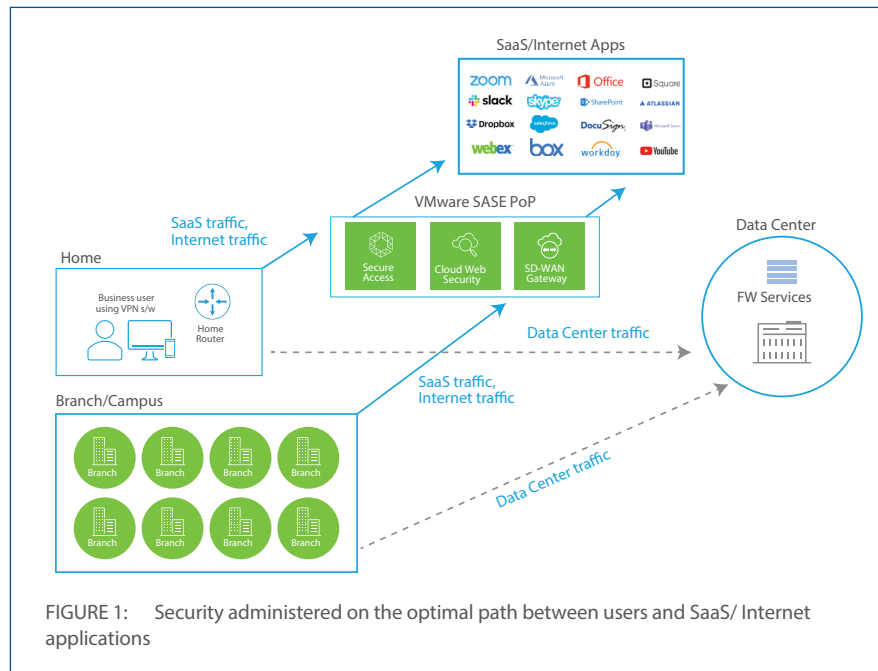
SaaS/Internet Apps

zoom
Microsoft Azure
Office
Square
slack
skype
SharePoint
ATLASSIAN
Dropbox
salesforce
DocuSign
Microsoft Teams
webex
box
workday.
YouTube

VMware SASE PoP

Secure Access
Cloud Web Security
SD-WAN Gateway

SaaS traffic, Internet traffic

Home

Business user using VPN s/w

Home Router

Data Center

FW Services

Data Center traffic

SaaS traffic, Internet traffic

Branch/Campus

Branch
Branch
Branch
Branch
Branch
Branch
Branch
Branch

Data Center traffic

FIGURE 1: Security administered on the optimal path between users and SaaS/ Internet applications